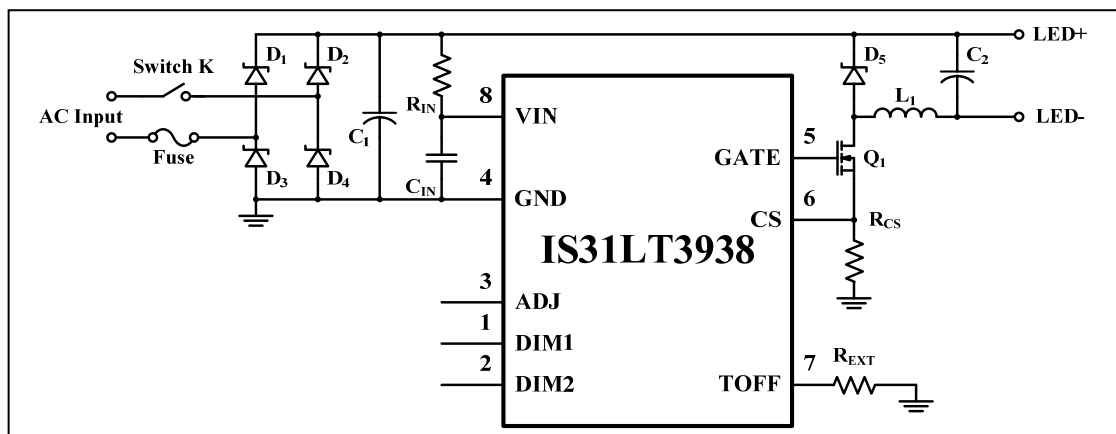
Switch K

AC Input

Fuse

$D_1$

$D_2$

$D_3$

$D_4$

$C_1$

$R_{IN}$

$C_{IN}$

8 VIN

4 GND

IS31LT3938

3 ADJ

1 DIM1

2 DIM2

5 GATE

6 CS

7 TOFF

$D_5$

$C_2$

$L_1$

$Q_1$

$R_{CS}$

$R_{EXT}$

LED+

LED-